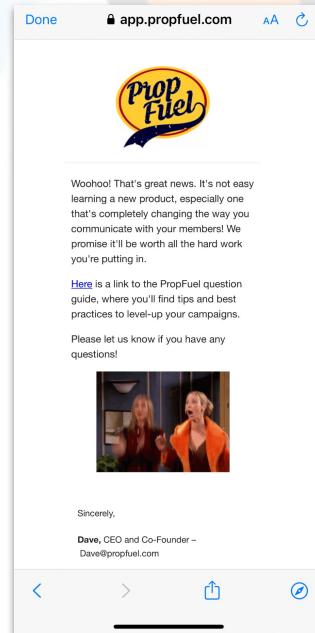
Done app.propfuel.com AA

Prop Fuel

Woohoo! That's great news. It's not easy learning a new product, especially one that's completely changing the way you communicate with your members! We promise it'll be worth all the hard work you're putting in.

Here is a link to the PropFuel question guide, where you'll find tips and best practices to level-up your campaigns.

Please let us know if you have any questions!

Sincerely,

Dave, CEO and Co-Founder – Dave@propfuel.com